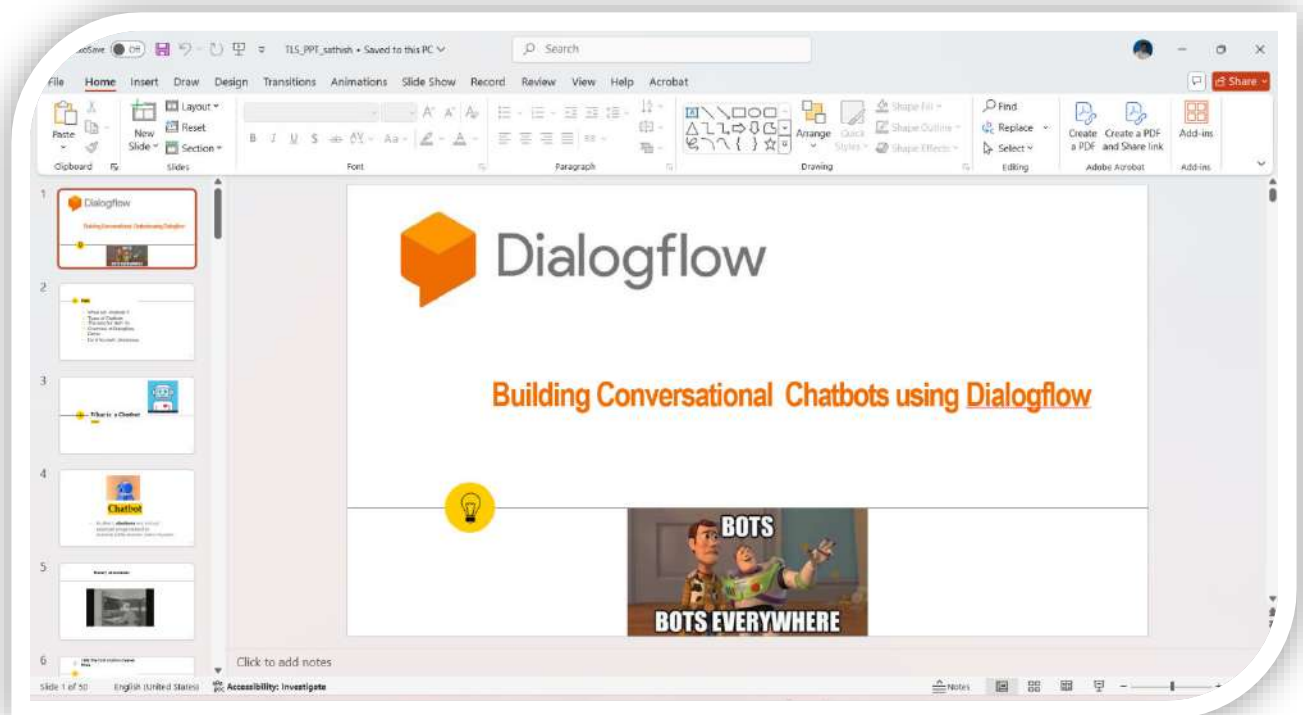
AutoSave Off TLS_PPT_sathish • Saved to this PC Search

File Home Insert Draw Design Transitions Animations Slide Show Record Review View Help Acrobat

Share

Paste Clipboard New Slide Layout Reset Section Slides Font Paragraph Arrange Quick Styles Shape Fill Shape Outline Shape Effects Drawing Find Replace Select Editing Create a PDF Create a PDF and Share link Adobe Acrobat Add-ins Add-ins

1 Dialogflow Building Conversational Chatbots using Dialogflow

2

3 What is a Chatbot

4 Chatbot

5

6

Dialogflow

Building Conversational Chatbots using Dialogflow

BOTS

BOTS EVERYWHERE

Click to add notes

Slide 1 of 50 English (United States) Accessibility: Investigate Notes